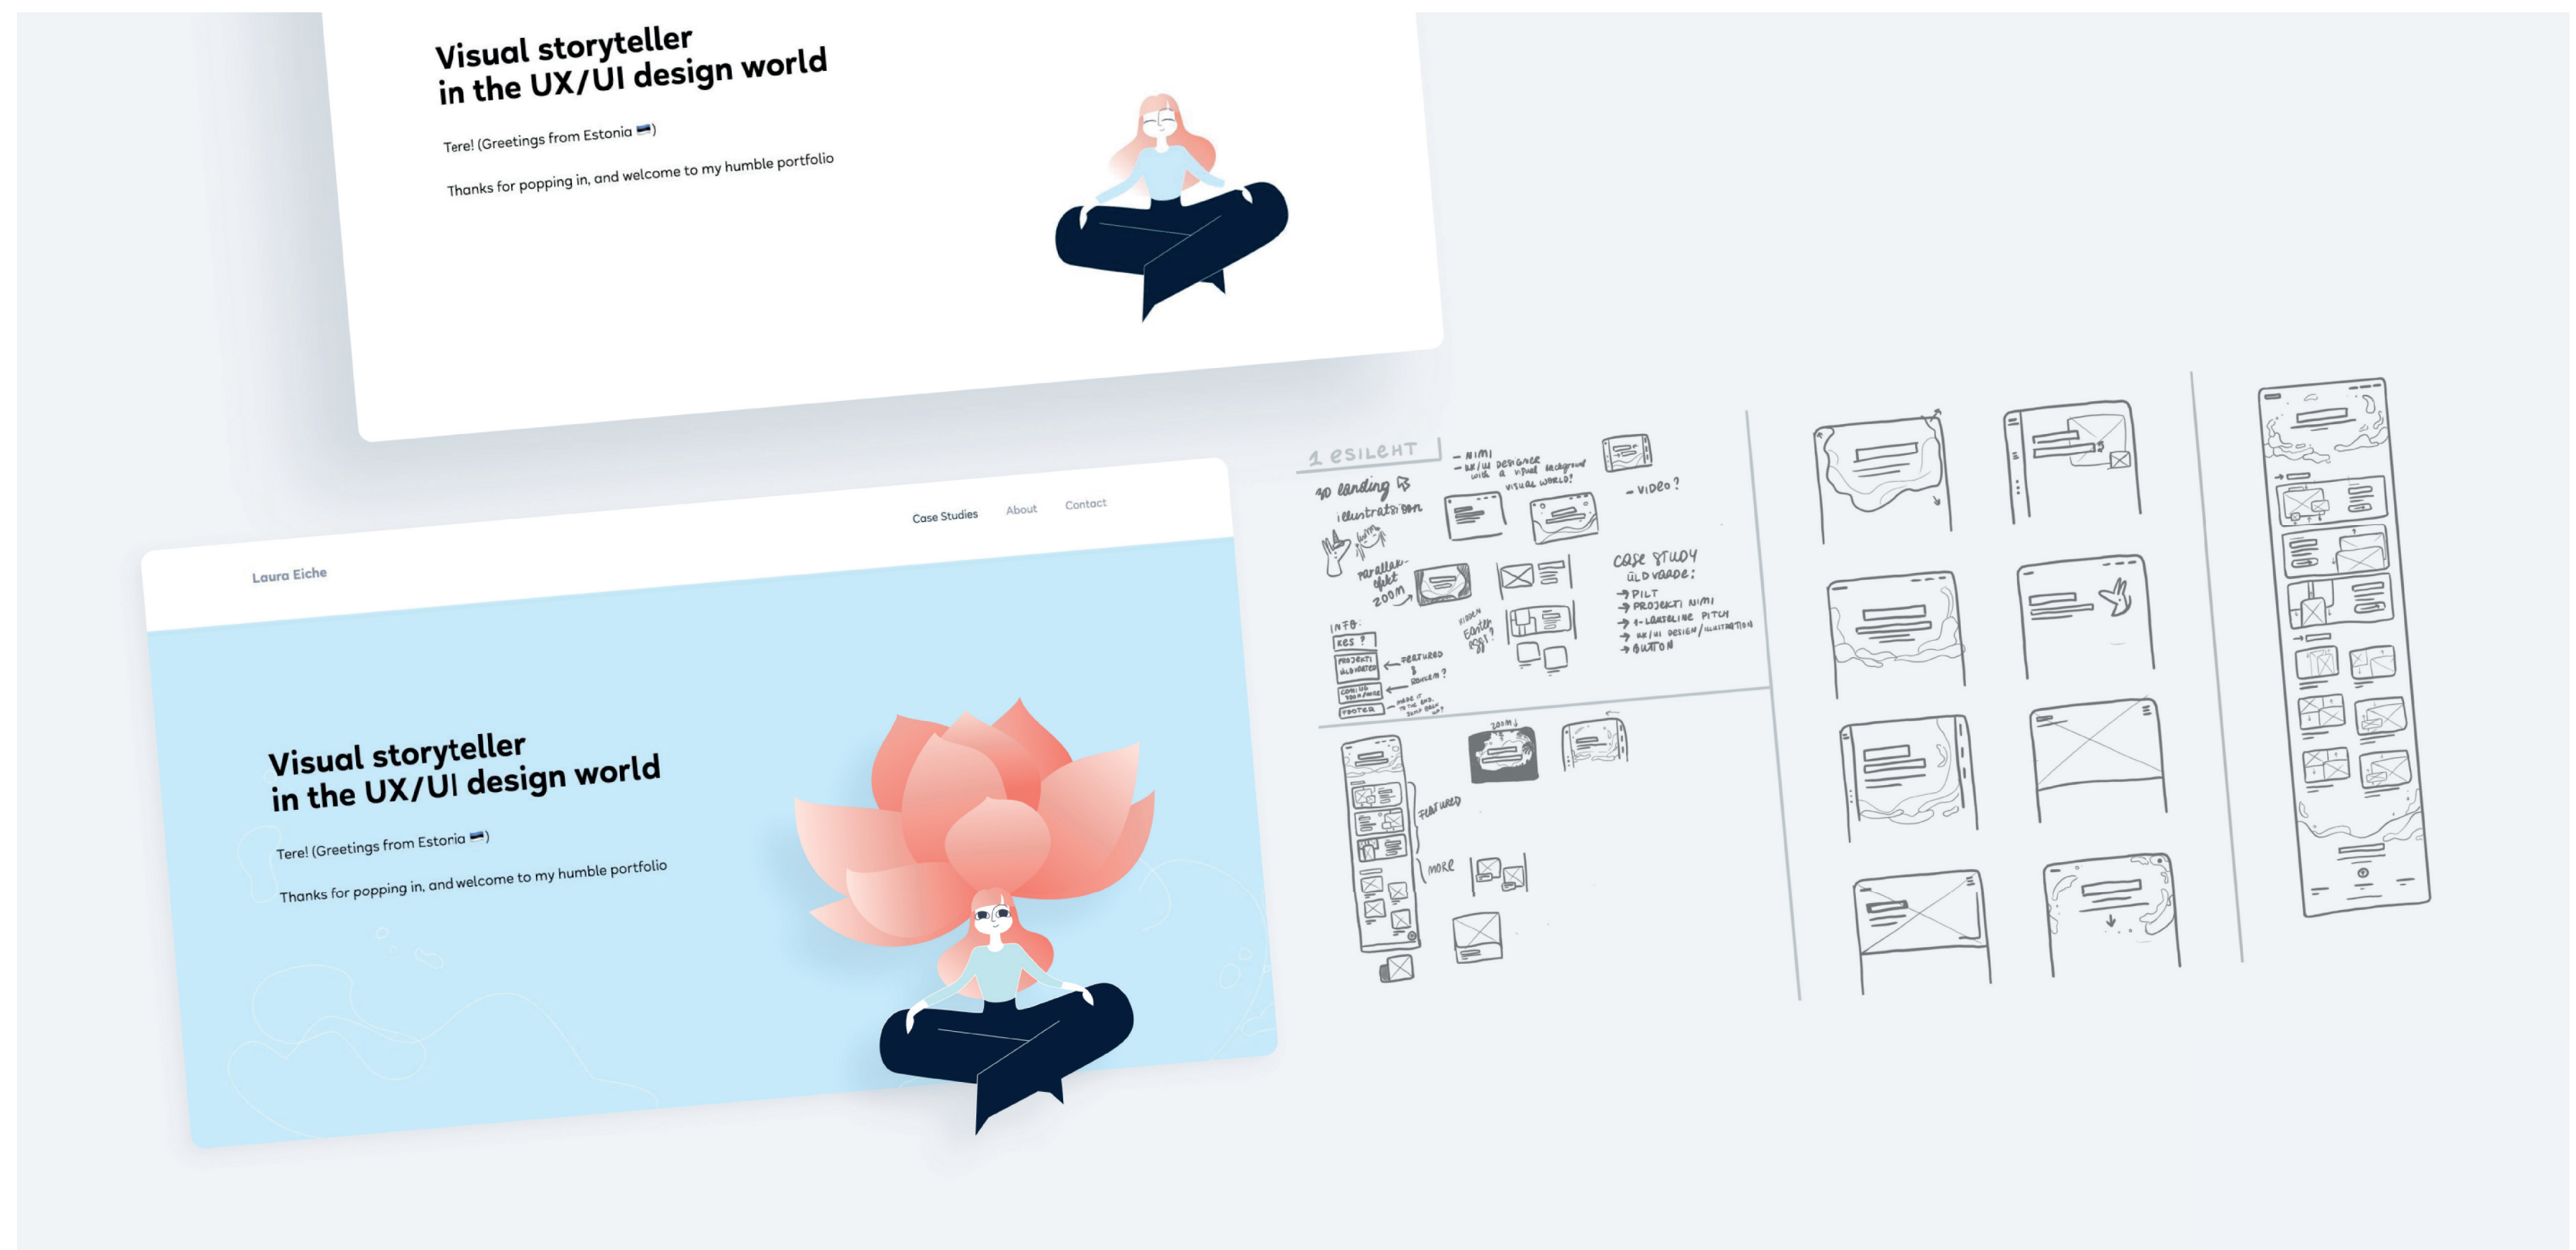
Visual storyteller in the UX/UI design world

Tere! (Greetings from Estonia)

Thanks for popping in, and welcome to my humble portfolio

Case Studies About Contact

Laura Eiche

Visual storyteller in the UX/UI design world

Tere! (Greetings from Estonia)

Thanks for popping in, and welcome to my humble portfolio

1 ESILEHT

- NIMI
- UX/UI DESIGNER with a visual background
VISUAL WORLD?

- VIDEO?

3D landing
illustratsioon
parallax efekt
zoom

INFO:
KES?
PROJEKTI ÜLEVAADE
COMING SOON/MORE
FOOTER

FEATURED & BONUS?
MADE IT TO THE END. JUMP BACK UP?

HIDDEN Easter egg?

CASE STUDY
ÜLEVAADE:
→ PILT
→ PROJEKTI NIMI
→ 1-LAUSELINE PITCH
→ UX/UI DESIGN/ILLUSTRATION
→ BUTTON

ZOOM

FEATURED

MORE